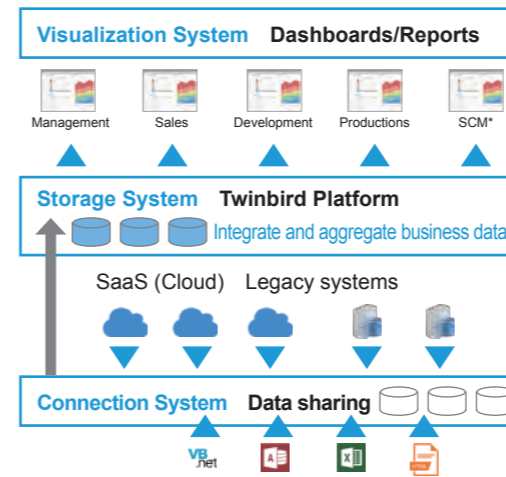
Visualization System Dashboards/Reports

Management Sales Development Productions SCM*

Storage System Twinbird Platform

Integrate and aggregate business data

SaaS (Cloud) Legacy systems

Connection System Data sharing

VB.net